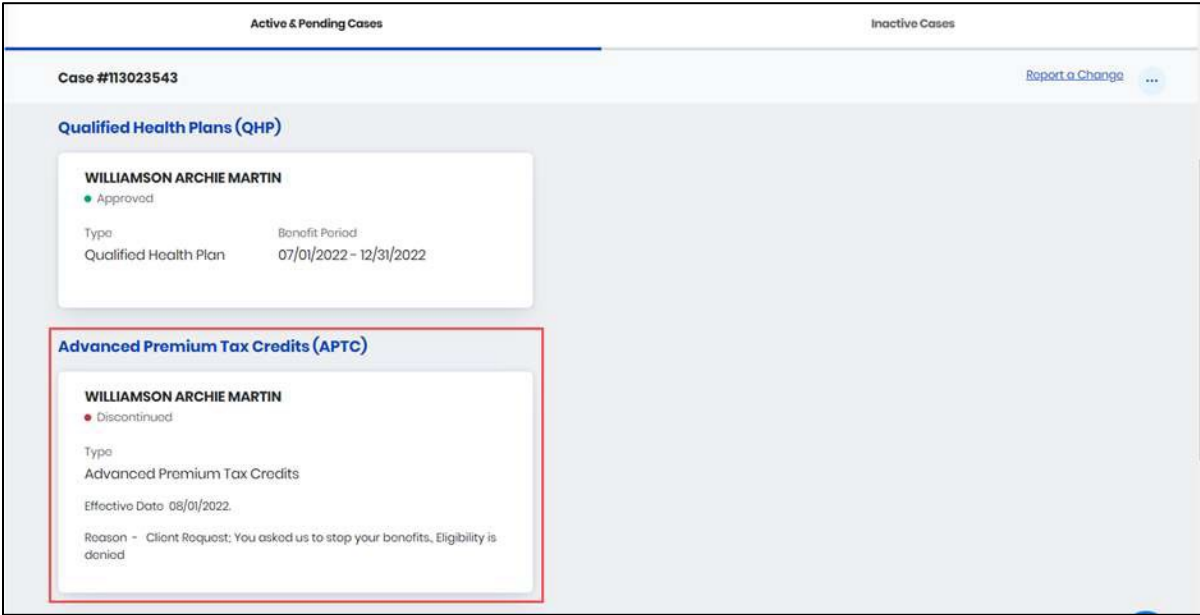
Active & Pending Cases

Inactive Cases

Case #113023543

Report a Change

...

Qualified Health Plans (QHP)

WILLIAMSON ARCHIE MARTIN

Approved

Type
Qualified Health Plan

Benefit Period
07/01/2022 - 12/31/2022

Advanced Premium Tax Credits (APTC)

WILLIAMSON ARCHIE MARTIN

Discontinued

Type
Advanced Premium Tax Credits

Effective Date 08/01/2022.

Reason - Client Request; You asked us to stop your benefits. Eligibility is denied